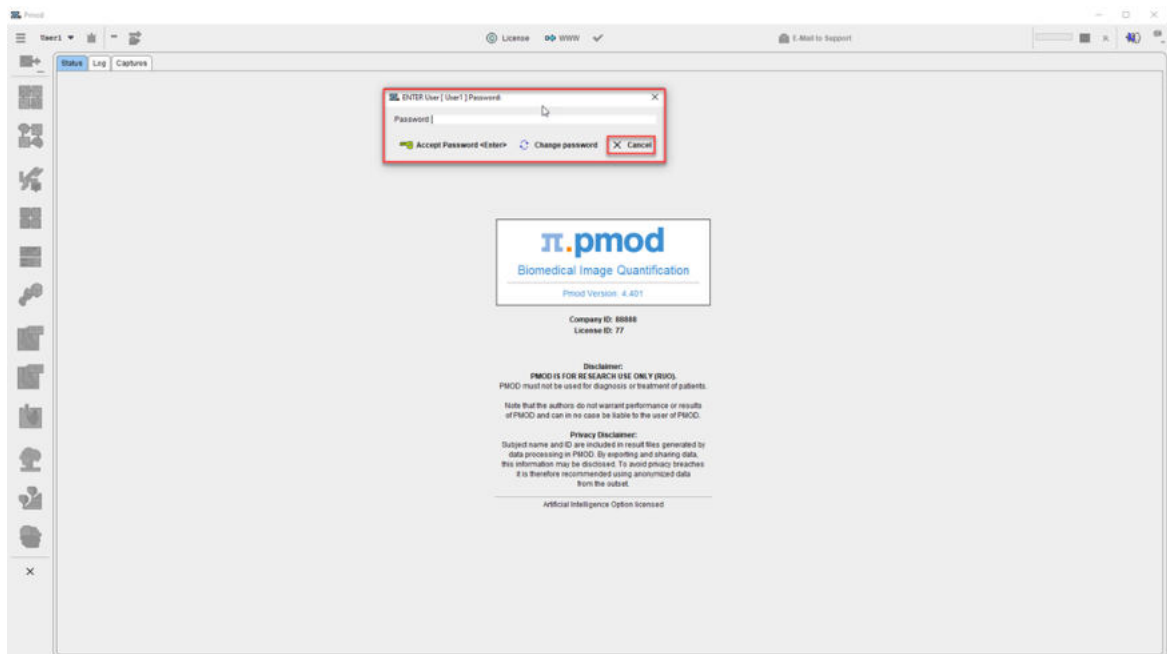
Pmod

User1

License WWW

E-Mail to Support

Status Log Captures

ENTER User [ User1 ] Password:

Password

Accept Password <Enter> Change password Cancel

π.pmod

Biomedical Image Quantification

Pmod Version: 4.401

Company ID: 88888
License ID: 77

Disclaimer:
PMOD IS FOR RESEARCH USE ONLY (RUO).
PMOD must not be used for diagnosis or treatment of patients.

Note that the authors do not warrant performance or results of PMOD and can in no case be liable to the user of PMOD.

Privacy Disclaimer:
Subject name and ID are included in result files generated by data processing in PMOD. By exporting and sharing data, this information may be disclosed. To avoid privacy breaches it is therefore recommended using anonymized data from the outset.

Artificial Intelligence Option licensed